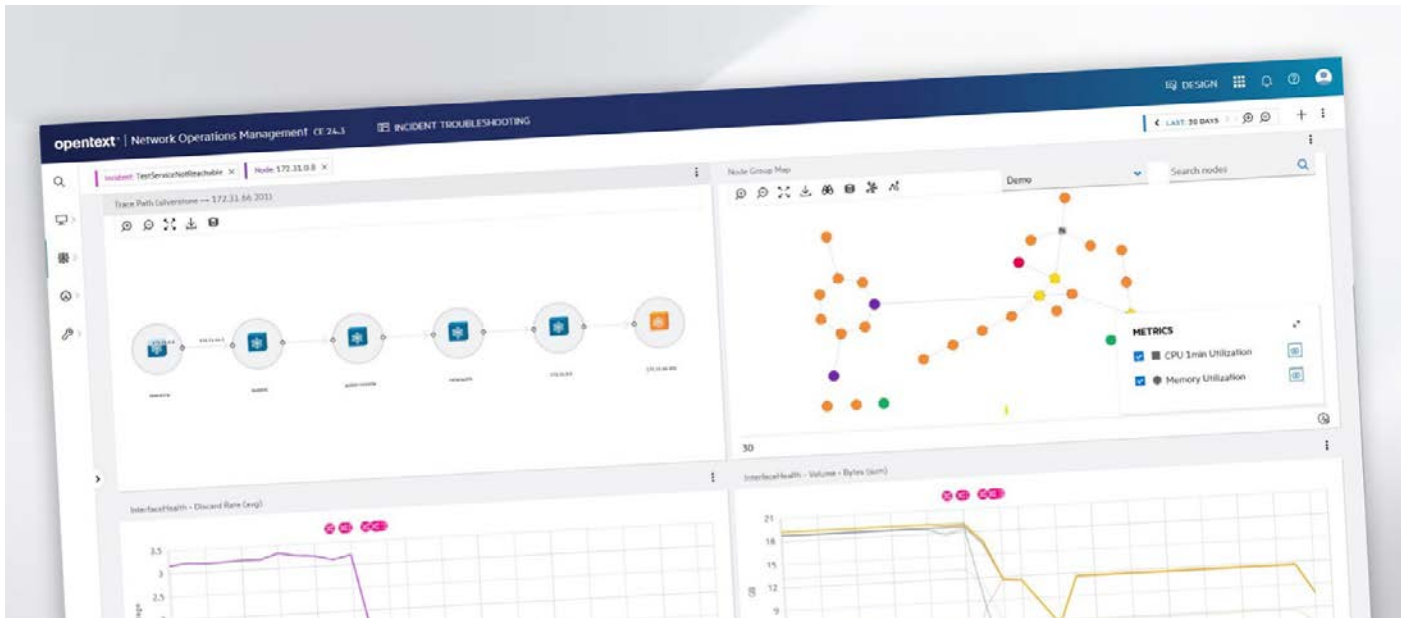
DESIGN

opentext | Network Operations Management CE 24.3

INCIDENT TROUBLESHOOTING

LAST: 30 DAYS

Incident: TestServiceNotReachable ×

Node: 172.31.0.8 ×

Trace Path (silverstone → 172.31.66.201)

Node Group Map

Demo

Search nodes

METRICS

CPU 1min Utilization

Memory Utilization

30

InterfaceHealth - Discard Rate (avg)

3.5

3

2.5

InterfaceHealth - Volume - Bytes (sum)

21

18

15

12

9